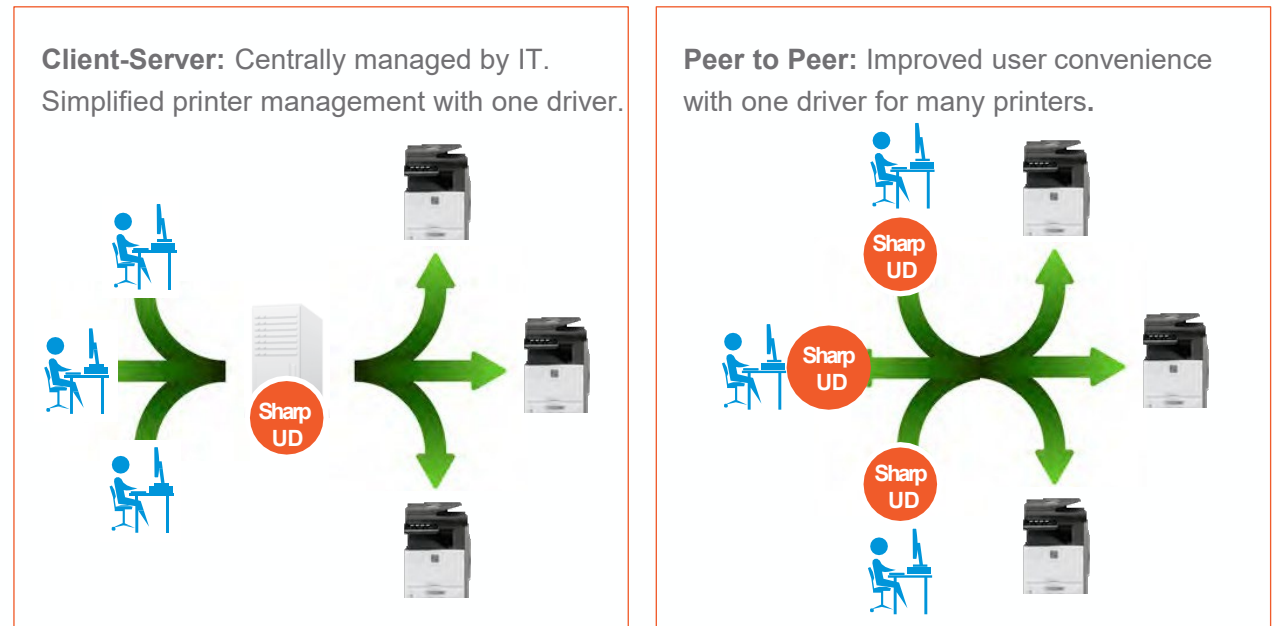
**Client-Server:** Centrally managed by IT. Simplified printer management with one driver.

Sharp UD

**Peer to Peer:** Improved user convenience with one driver for many printers.

Sharp UD

Sharp UD

Sharp UD